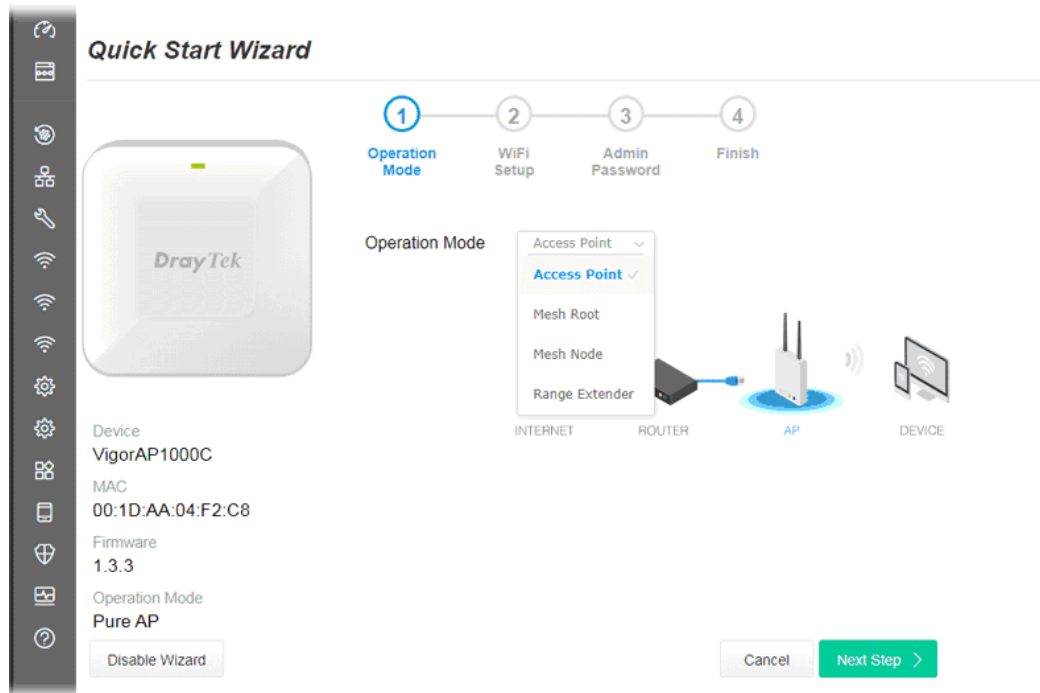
Quick Start Wizard

1 Operation Mode
2 WiFi Setup
3 Admin Password
4 Finish

DrayTek

Operation Mode
Access Point
Access Point
Mesh Root
Mesh Node
Range Extender

INTERNET
ROUTER
AP
DEVICE

Device
VigorAP1000C
MAC
00:1D:AA:04:F2:C8
Firmware
1.3.3
Operation Mode
Pure AP

Disable Wizard
Cancel
Next Step